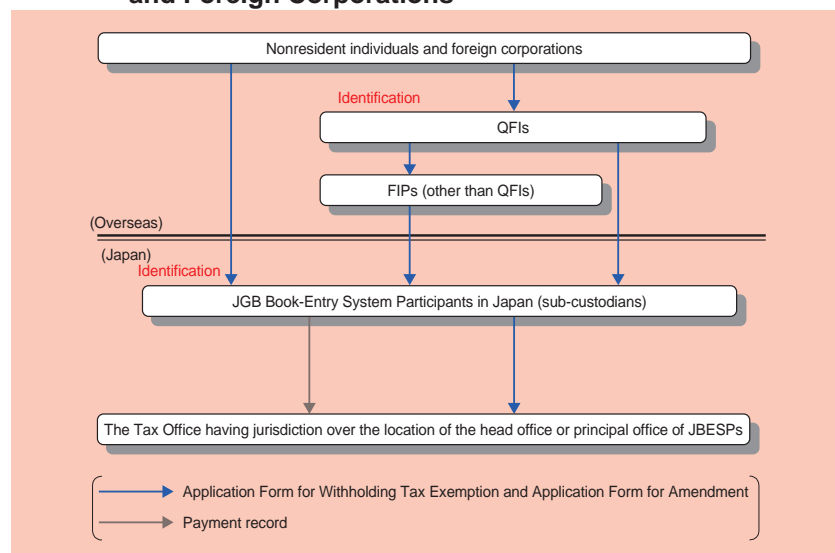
and Foreign Corporations

Nonresident individuals and foreign corporations

Identification

QFIs

FIPs (other than QFIs)

(Overseas)

(Japan)

Identification

JGB Book-Entry System Participants in Japan (sub-custodians)

The Tax Office having jurisdiction over the location of the head office or principal office of JBESPs

Application Form for Withholding Tax Exemption and Application Form for Amendment

Payment record